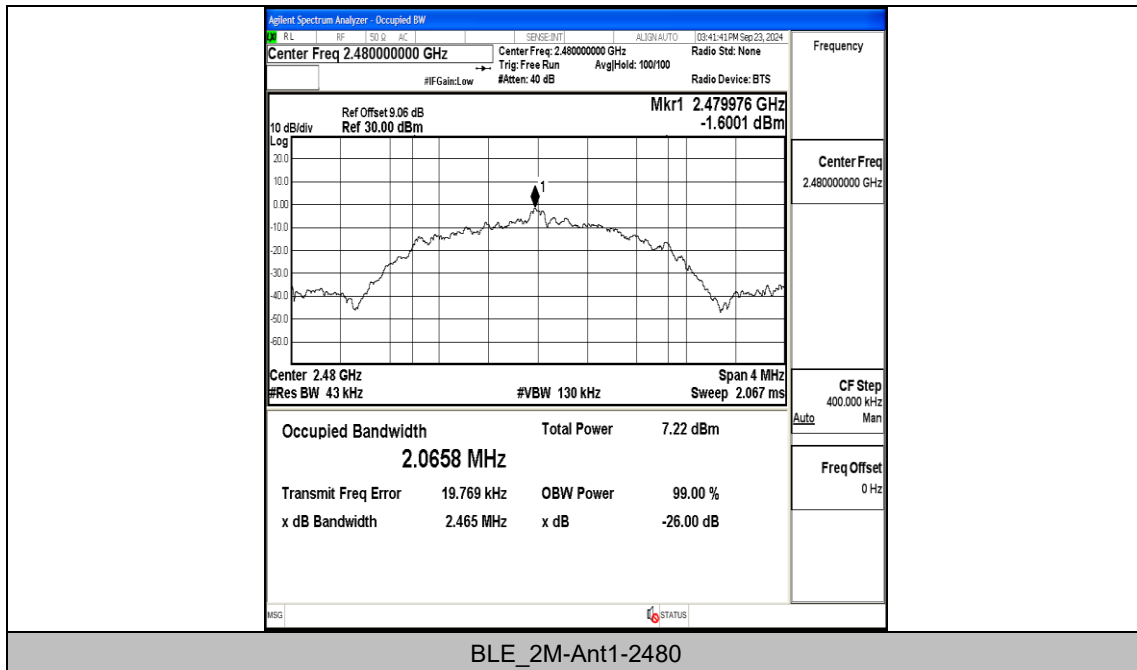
Agilent Spectrum Analyzer - Occupied BW

RL RF 50 Ω AC SENSE:INT ALIGN AUTO 03:41:41 PM Sep 23, 2024

Center Freq 2.480000000 GHz

Center Freq: 2.480000000 GHz
Trig: Free Run Avg|Hold: 100/100
#Atten: 40 dB

#IFGain:Low

Radio Std: None

Radio Device: BTS

Frequency

Ref Offset 9.06 dB
10 dB/div Ref 30.00 dBm

Mkr1 2.479976 GHz
-1.6001 dBm

Log
20.0
10.0
0.00
-10.0
-20.0
-30.0
-40.0
-50.0
-60.0

1

Center 2.48 GHz
#Res BW 43 kHz

#VBW 130 kHz

Span 4 MHz
Sweep 2.067 ms

Center Freq
2.480000000 GHz

CF Step
400.000 kHz
Auto Man

Freq Offset
0 Hz

Occupied Bandwidth

2.0658 MHz

Total Power 7.22 dBm

Transmit Freq Error 19.769 kHz

OBW Power 99.00 %

x dB Bandwidth 2.465 MHz

x dB -26.00 dB

MSG

STATUS

BLE_2M-Ant1-2480